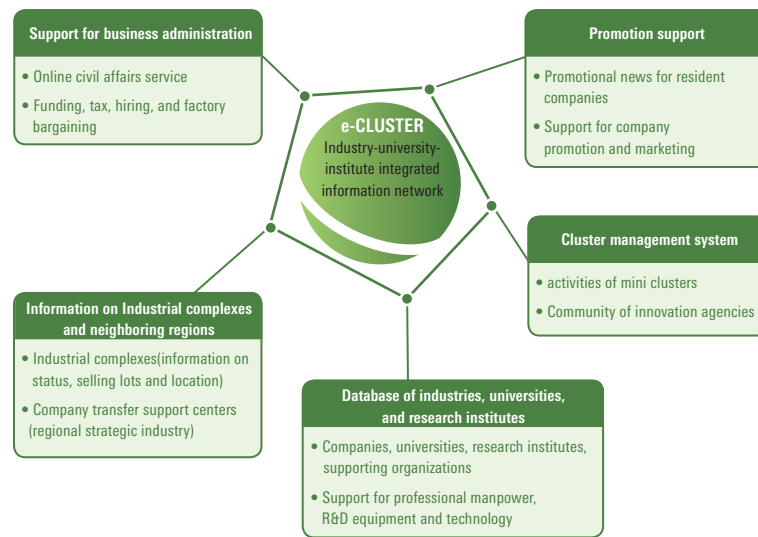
Support for business administration

• Online civil affairs service
• Funding, tax, hiring, and factory bargaining

Promotion support

• Promotional news for resident companies
• Support for company promotion and marketing

e-CLUSTER
Industry-university-institute integrated information network

Cluster management system

• activities of mini clusters
• Community of innovation agencies

Information on Industrial complexes and neighboring regions

• Industrial complexes(information on status, selling lots and location)
• Company transfer support centers (regional strategic industry)

Database of industries, universities, and research institutes

• Companies, universities, research institutes, supporting organizations
• Support for professional manpower, R&D equipment and technology